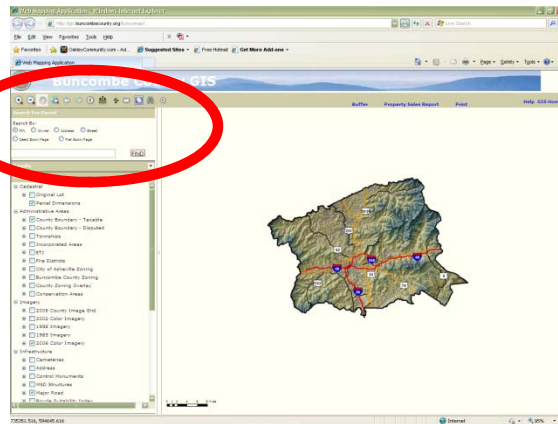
Web Mapping Application - Windows Internet Explorer

http://gis.buncombecounty.org/buncomap/

Live Search

File Edit View Favorites Tools Help

Favorites | OakleyCommunity.com - Ad... | Suggested Sites | Free Hotmail | Get More Add-ons

Web Mapping Application

Page Safety Tools

Buncombe County GIS

Buffer | Property Sales Report | Print | Help | GIS Home

Search For Parcel

Search By:
PIN | Owner | Address | Street
Deed Book/Page | Plat Book/Page

Find

Cadastral
Original Lot
Parcel Dimensions
Administrative Areas
County Boundary - Taxable
County Boundary - Disputed
Townships
Incorporated Areas
ETJ
Fire Districts
City of Asheville Zoning
Buncombe County Zoning
County Zoning Overlay
Conservation Areas
Imagery
2006 County Image Grid
2002 Color Imagery
1998 Imagery
1995 Imagery
2006 Color Imagery
Infrastructure
Cemeteries
Address
Control Monuments
MSD Structures
Major Road
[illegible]

735351.536, 596465.636

Internet | 95%